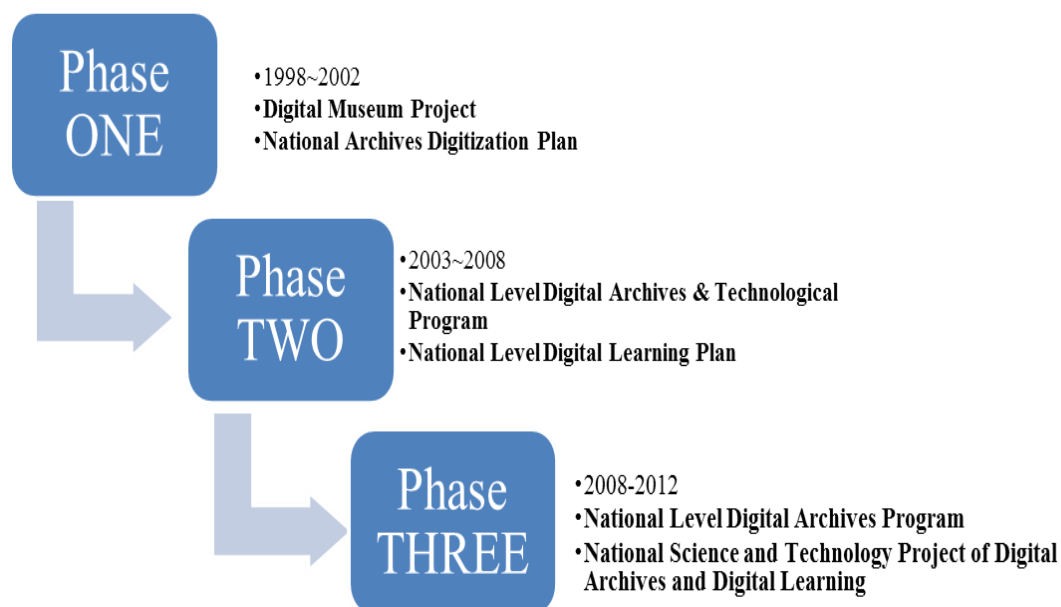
Phase ONE

• 1998~2002
• Digital Museum Project
• National Archives Digitization Plan

Phase TWO

• 2003~2008
• National Level Digital Archives & Technological Program
• National Level Digital Learning Plan

Phase THREE

• 2008-2012
• National Level Digital Archives Program
• National Science and Technology Project of Digital Archives and Digital Learning